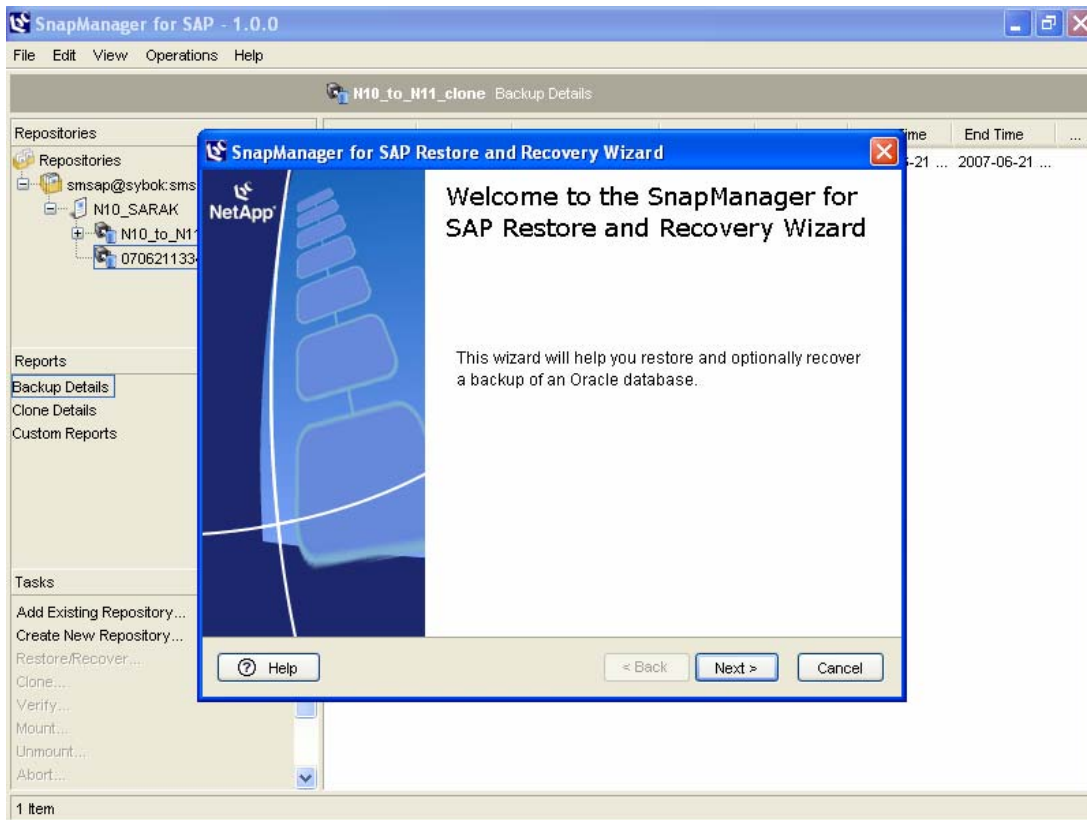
SnapManager for SAP - 1.0.0

File Edit View Operations Help

N10_to_N11_clone Backup Details

Repositories

Repositories
smsap@sybok:sms
N10_SARAK
N10_to_N1
070621133

ime | End Time | ...
-21 ... | 2007-06-21 ...

Reports
Backup Details
Clone Details
Custom Reports

Tasks
Add Existing Repository...
Create New Repository...
Restore/Recover...
Clone...
Verify...
Mount...
Unmount...
Abort...

1 Item

SnapManager for SAP Restore and Recovery Wizard

NetApp

Welcome to the SnapManager for SAP Restore and Recovery Wizard

This wizard will help you restore and optionally recover a backup of an Oracle database.

Help

< Back

Next >

Cancel